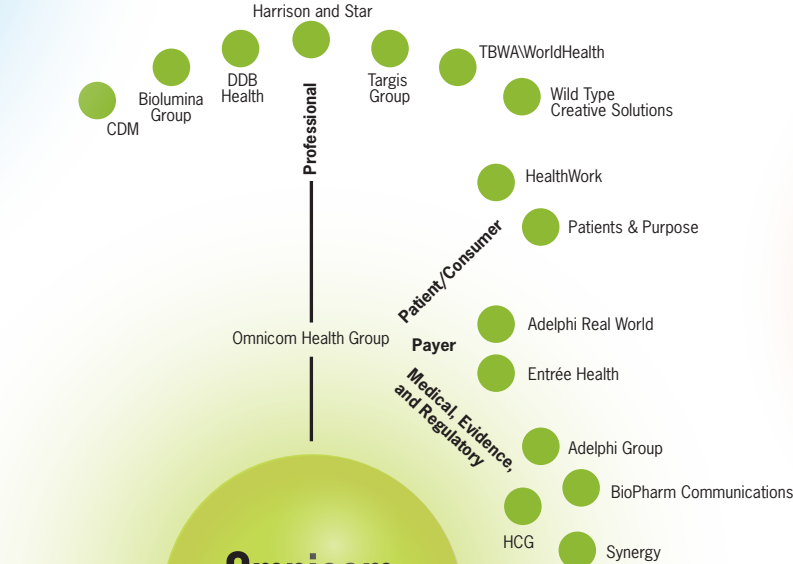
Harrison and Star

CDM

Biolumina Group

DDB Health

Professional

Targis Group

TBWA\WorldHealth

Wild Type Creative Solutions

HealthWork

Patients & Purpose

Patient/Consumer

Omnicom Health Group

Payer

Adelphi Real World

Entrée Health

Medical, Evidence, and Regulatory

Adelphi Group

BioPharm Communications

HCG

Synergy

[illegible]